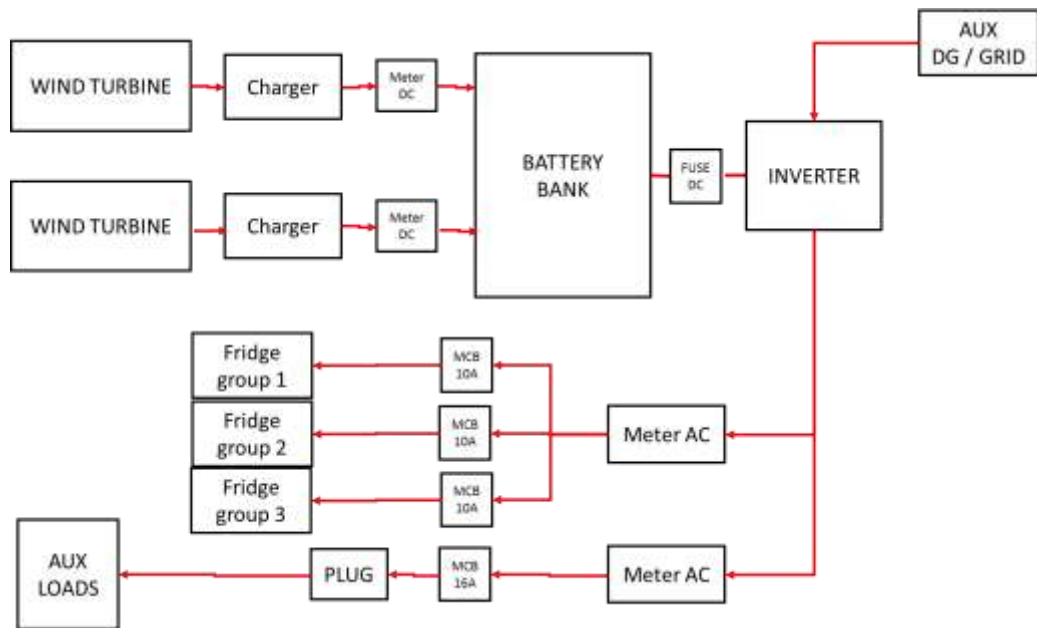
AUX
DG / GRID

WIND TURBINE

Charger

Meter
DC

BATTERY
BANK

FUSE
DC

INVERTER

WIND TURBINE

Charger

Meter
DC

Fridge
group 1

MCB
10A

Fridge
group 2

MCB
10A

Meter AC

Fridge
group 3

MCB
10A

AUX
LOADS

PLUG

MCB
16A

Meter AC